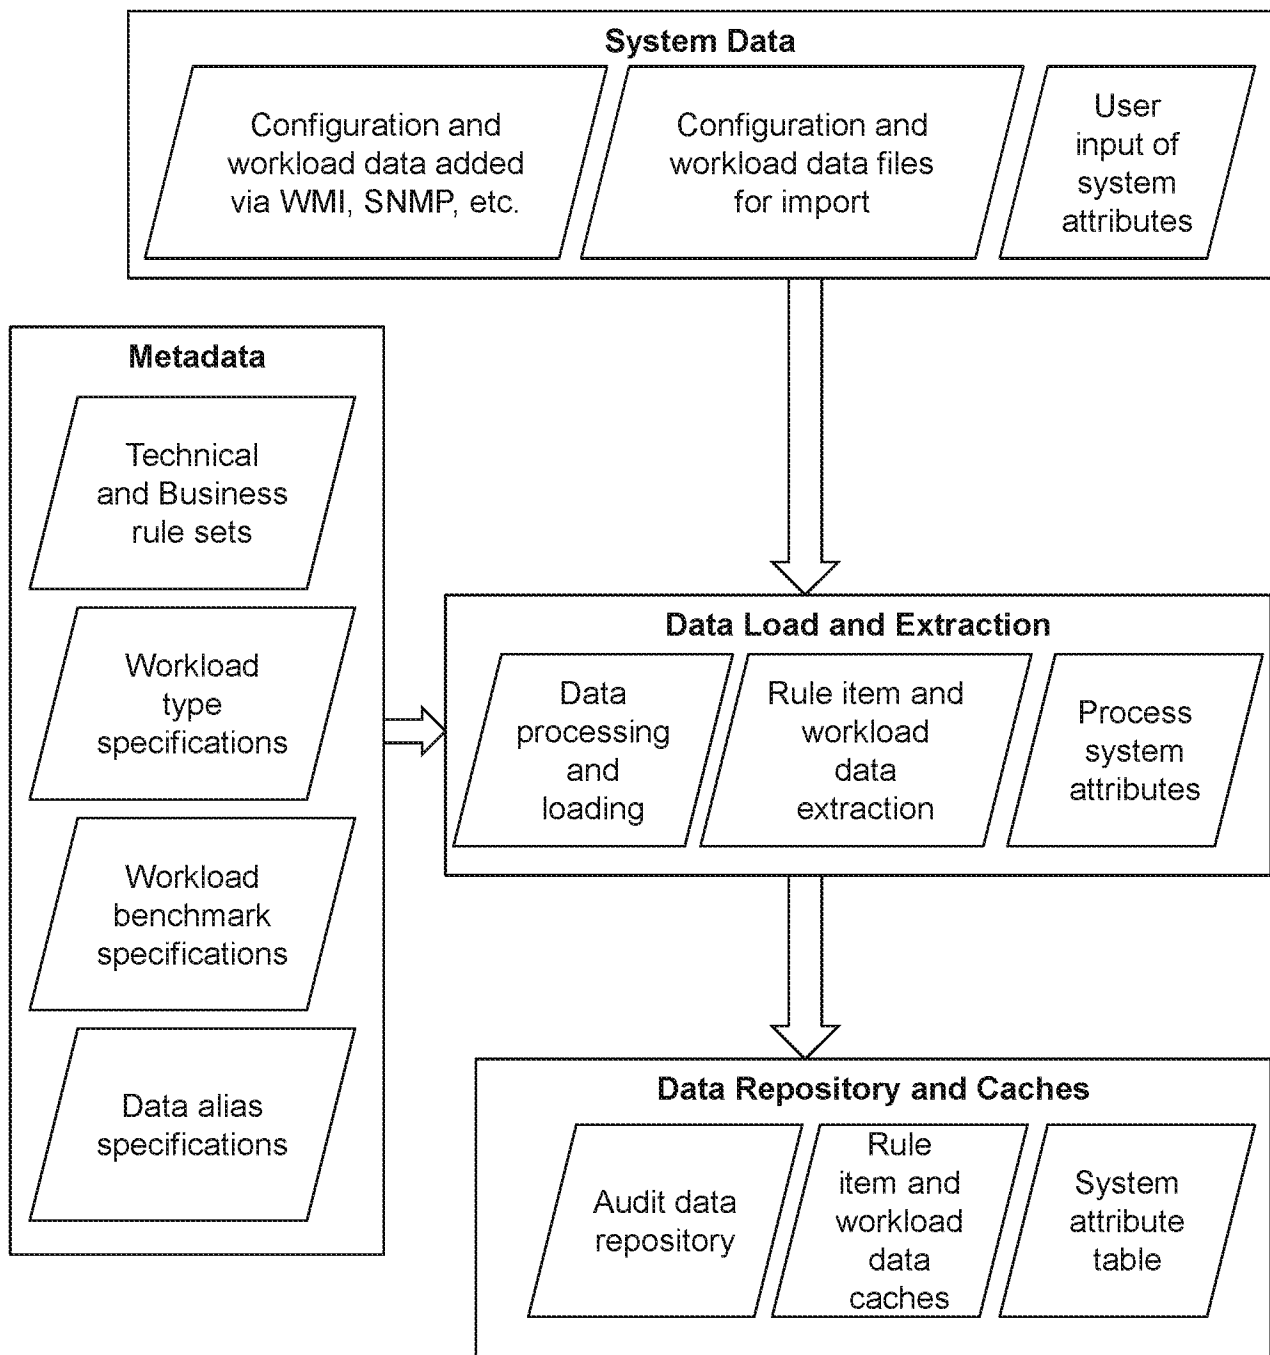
System Data

Configuration and workload data added via WMI, SNMP, etc.

Configuration and workload data files for import

User input of system attributes

Metadata

Technical and Business rule sets

Workload type specifications

Workload benchmark specifications

Data alias specifications

Data Load and Extraction

Data processing and loading

Rule item and workload data extraction

Process system attributes

Data Repository and Caches

Audit data repository

Rule item and workload data caches

System attribute table